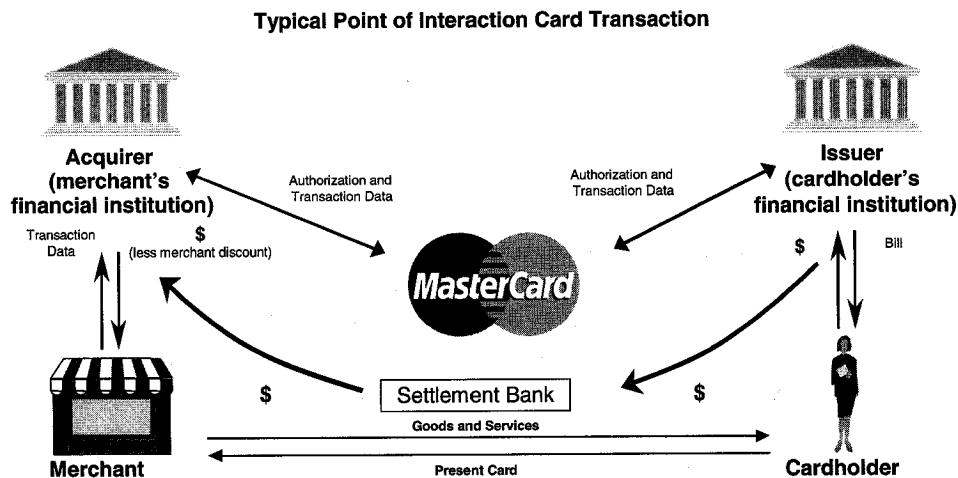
Typical Point of Interaction Card Transaction

Acquirer (merchant's financial institution)

Authorization and Transaction Data

Authorization and Transaction Data

Issuer (cardholder's financial institution)

Transaction Data

$ (less merchant discount)

$

Bill

MasterCard

$

Settlement Bank

$

Goods and Services

Merchant

Present Card

Cardholder